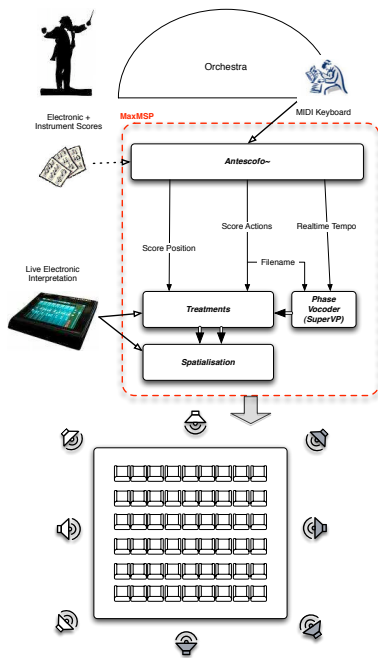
Orchestra

MIDI Keyboard

Electronic + Instrument Scores

MaxMSP

Antescofo~

Score Position

Score Actions

Realtime Tempo

Filename

Live Electronic Interpretation

Treatments

Phase Vocoder (SuperVP)

Spatialisation